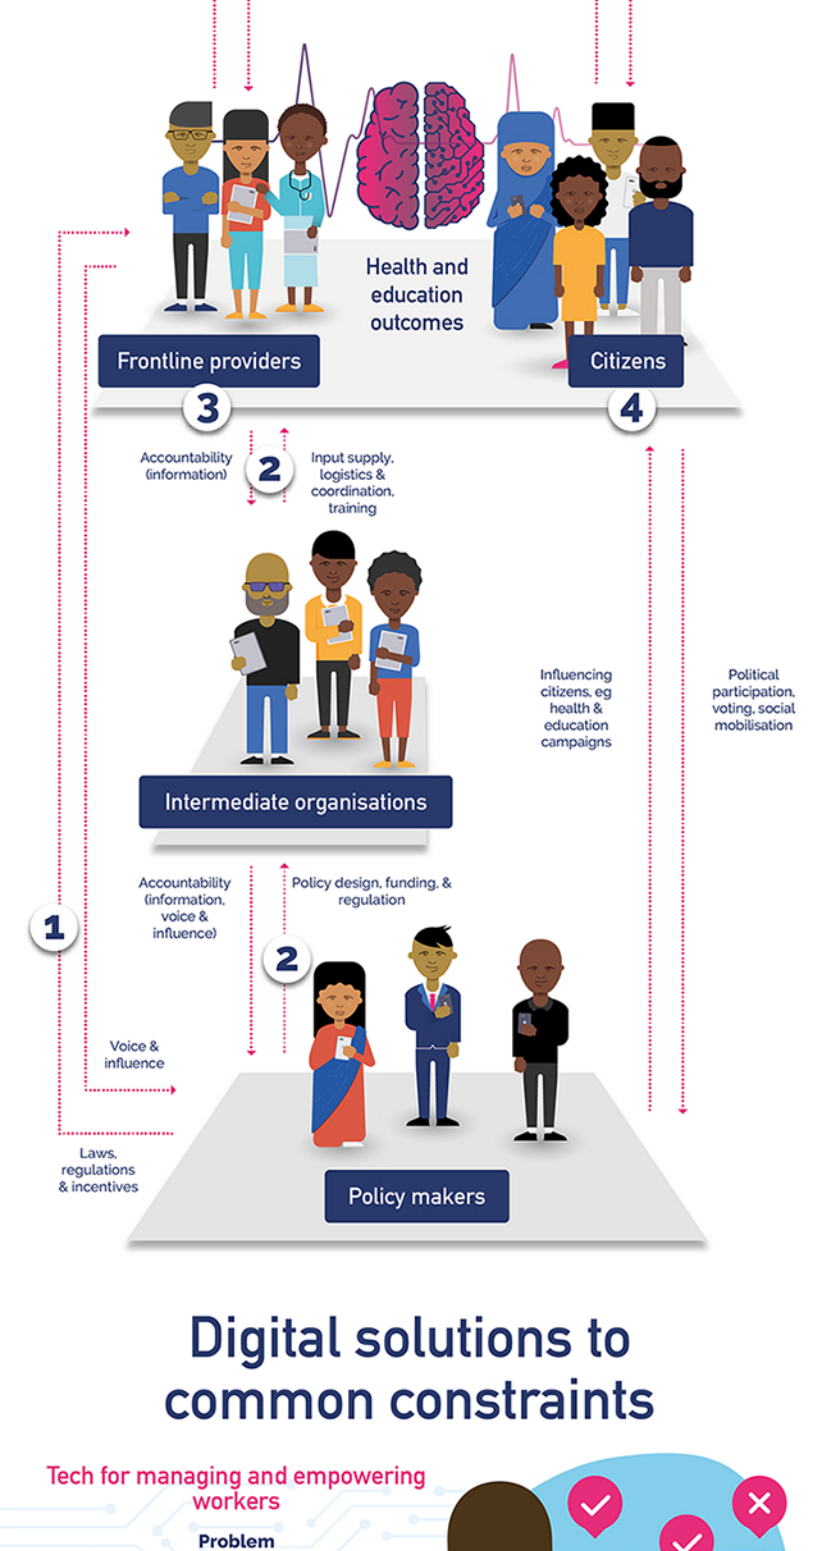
Health and education outcomes

Frontline providers

Citizens

3

4

Accountability (information)

2

Input supply, logistics & coordination, training

Influencing citizens, eg health & education campaigns

Political participation, voting, social mobilisation

Intermediate organisations

Accountability (information, voice & influence)

Policy design, funding, & regulation

1

2

Voice & influence

Laws, regulations & incentives

Policy makers

Digital solutions to common constraints

Tech for managing and empowering workers

Problem